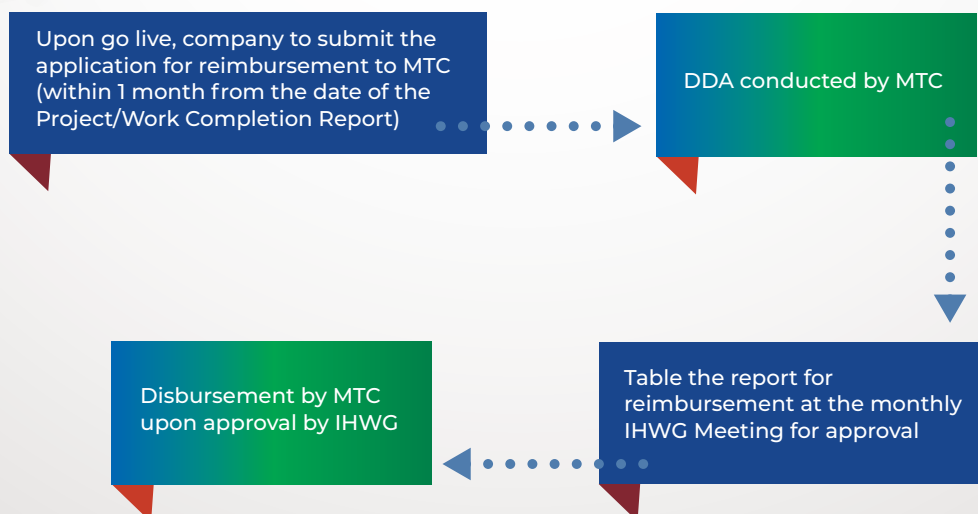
Upon go live, company to submit the application for reimbursement to MTC (within 1 month from the date of the Project/Work Completion Report)

DDA conducted by MTC

Table the report for reimbursement at the monthly IHWG Meeting for approval

Disbursement by MTC upon approval by IHWG